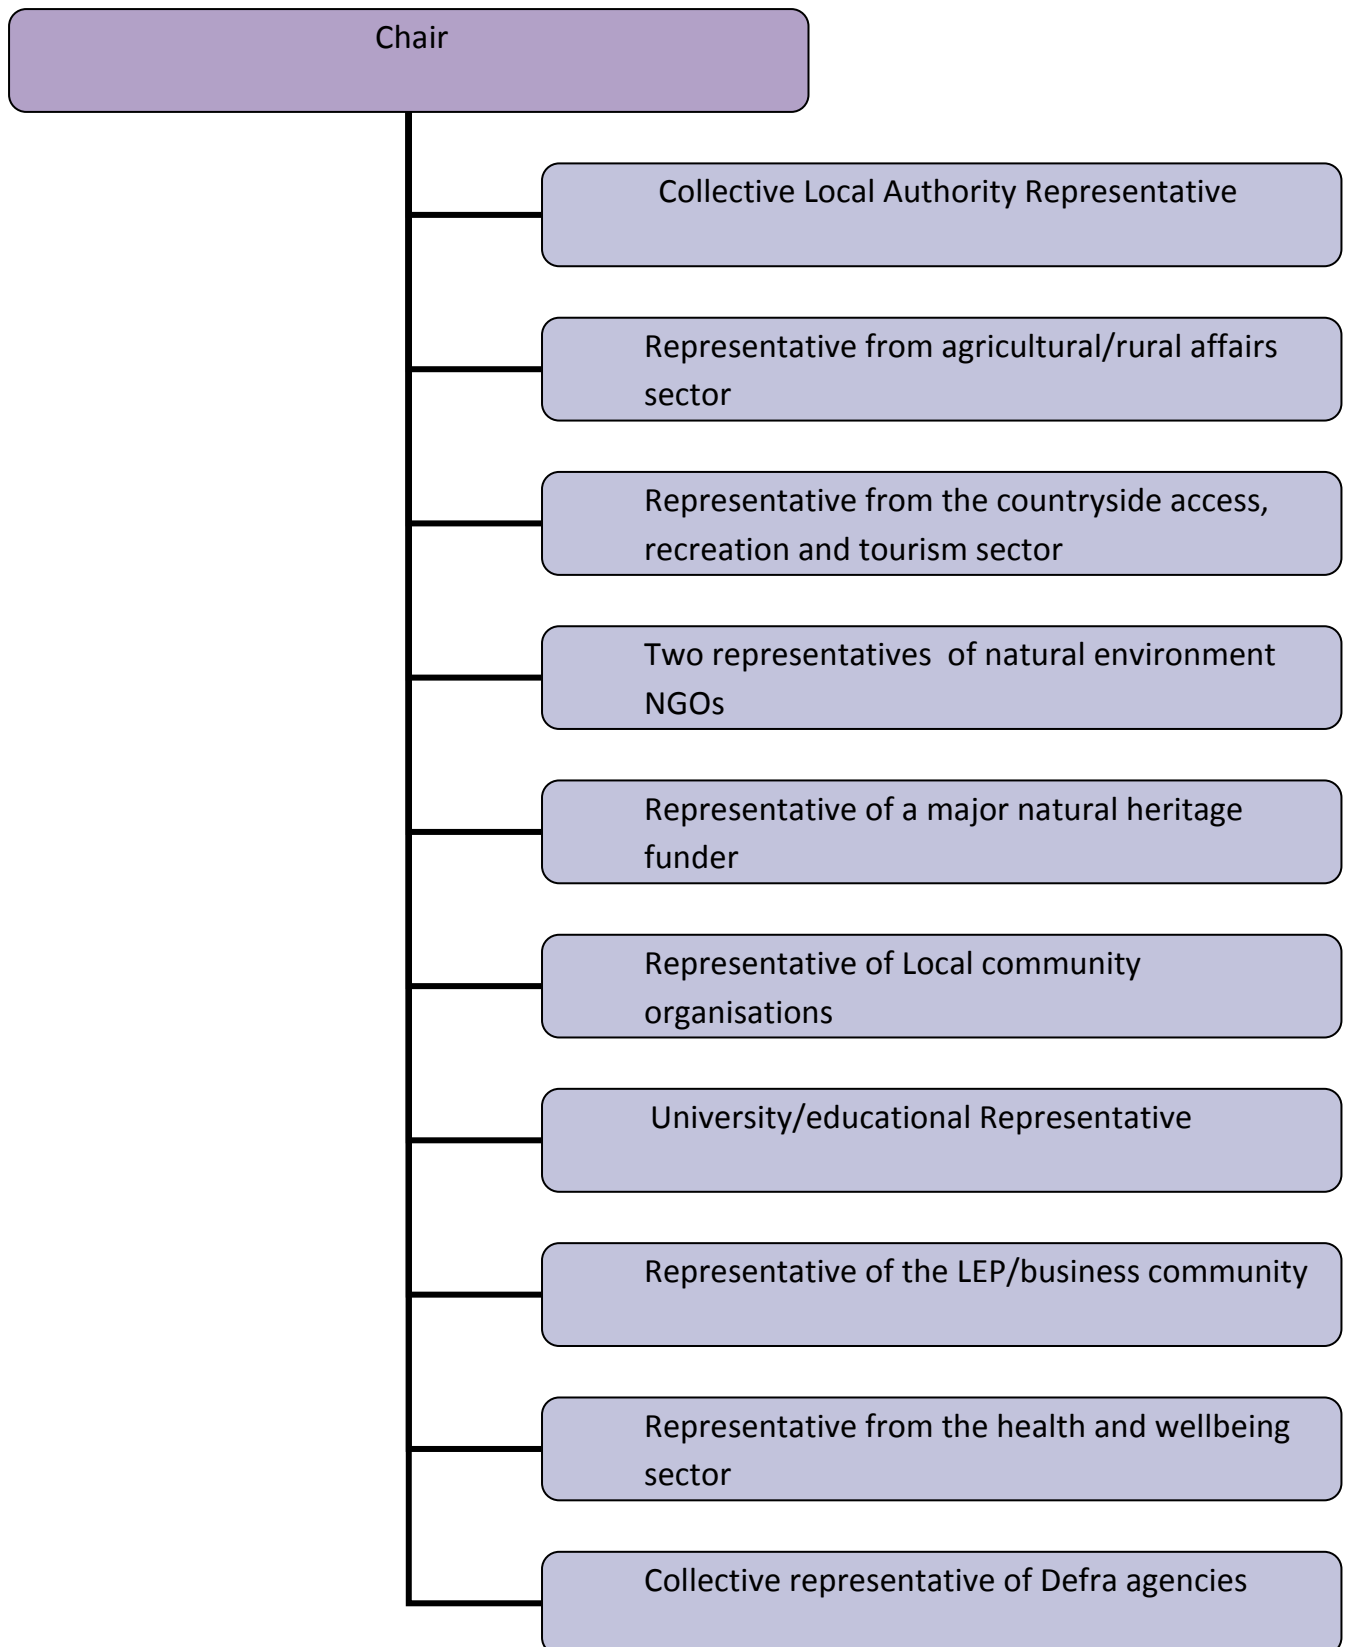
Chair

Collective Local Authority Representative

Representative from agricultural/rural affairs sector

Representative from the countryside access, recreation and tourism sector

Two representatives of natural environment NGOs

Representative of a major natural heritage funder

Representative of Local community organisations

University/educational Representative

Representative of the LEP/business community

Representative from the health and wellbeing sector

Collective representative of Defra agencies